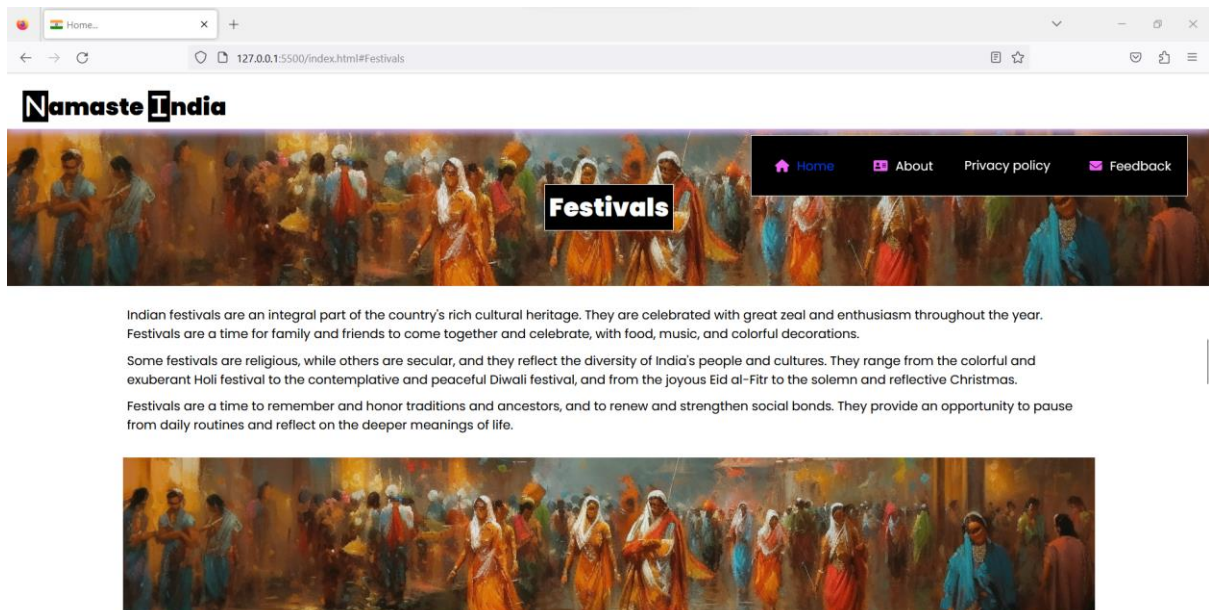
Home...

127.0.0.1:5500/index.html#Festivals

Namaste India

Home About Privacy policy Feedback

Festivals

Indian festivals are an integral part of the country's rich cultural heritage. They are celebrated with great zeal and enthusiasm throughout the year. Festivals are a time for family and friends to come together and celebrate, with food, music, and colorful decorations.

Some festivals are religious, while others are secular, and they reflect the diversity of India's people and cultures. They range from the colorful and exuberant Holi festival to the contemplative and peaceful Diwali festival, and from the joyous Eid al-Fitr to the solemn and reflective Christmas.

Festivals are a time to remember and honor traditions and ancestors, and to renew and strengthen social bonds. They provide an opportunity to pause from daily routines and reflect on the deeper meanings of life.